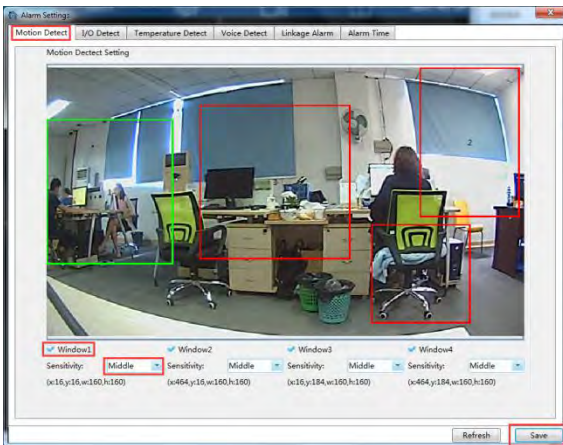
Alarm Settings

Motion Detect | I/O Detect | Temperature Detect | Voice Detect | Linkage Alarm | Alarm Time

Motion Dectect Setting

2

Window1
Sensitivity: Middle
(x:16,y:16,w:160,h:160)

Window2
Sensitivity: Middle
(x:464,y:16,w:160,h:160)

Window3
Sensitivity: Middle
(x:16,y:184,w:160,h:160)

Window4
Sensitivity: Middle
(x:464,y:184,w:160,h:160)

Refresh

Save